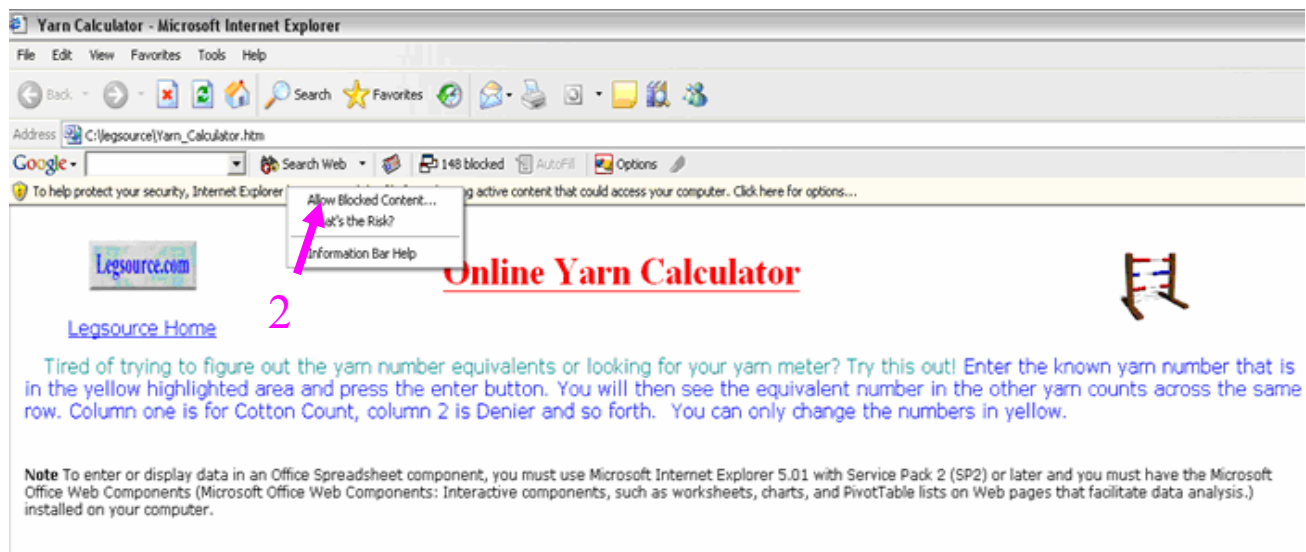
Yarn Calculator - Microsoft Internet Explorer

File Edit View Favorites Tools Help

Back Search Favorites

Address C:\legsource\Yarn_Calculator.htm

Google Search Web 148 blocked AutoFill Options

To help protect your security, Internet Explorer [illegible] g active content that could access your computer. Click here for options...

Allow Blocked Content...
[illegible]at's the Risk?
Information Bar Help

Legsource.com

Legsource Home

2

Online Yarn Calculator

Tired of trying to figure out the yarn number equivalents or looking for your yarn meter? Try this out! Enter the known yarn number that is in the yellow highlighted area and press the enter button. You will then see the equivalent number in the other yarn counts across the same row. Column one is for Cotton Count, column 2 is Denier and so forth. You can only change the numbers in yellow.

Note To enter or display data in an Office Spreadsheet component, you must use Microsoft Internet Explorer 5.01 with Service Pack 2 (SP2) or later and you must have the Microsoft Office Web Components (Microsoft Office Web Components: Interactive components, such as worksheets, charts, and PivotTable lists on Web pages that facilitate data analysis.) installed on your computer.